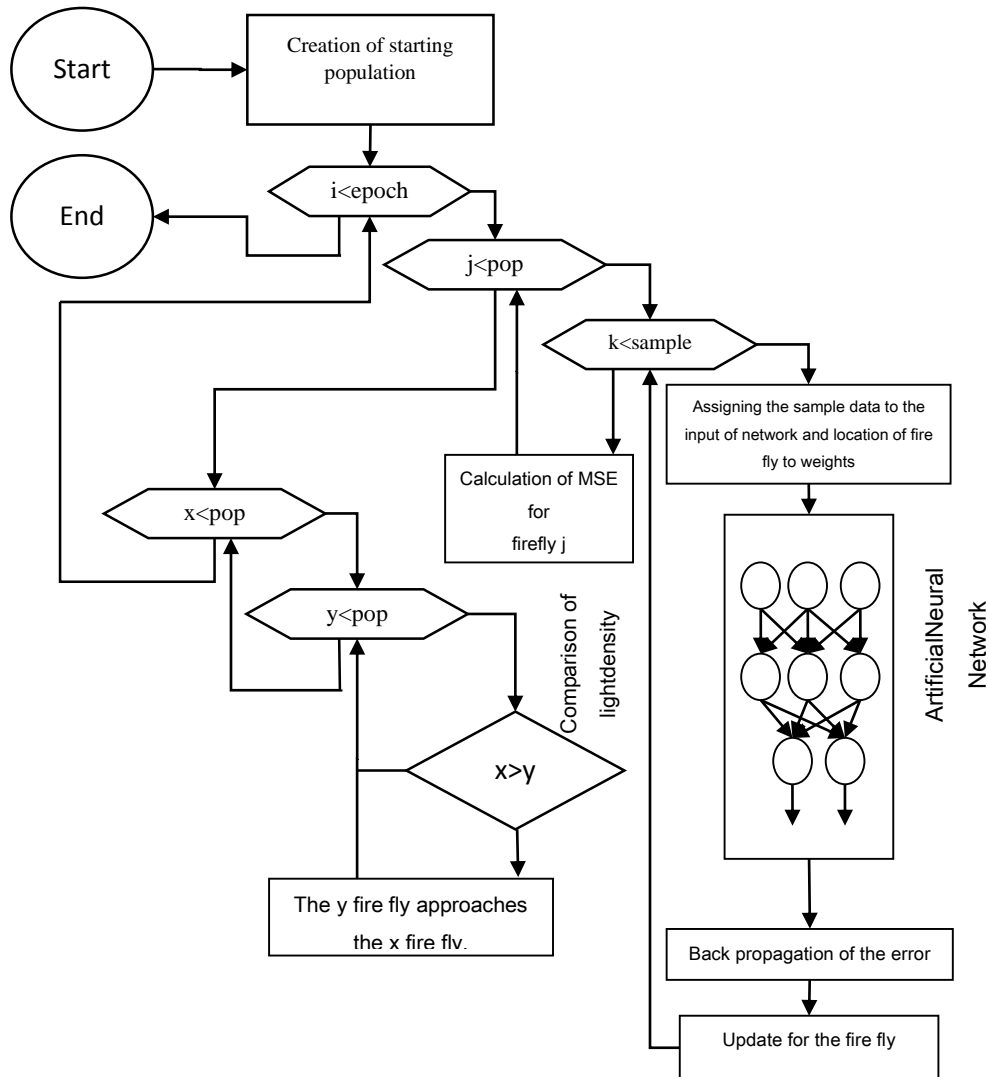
Start

Creation of starting population

i<epoch

End

j<pop

k<sample

Assigning the sample data to the input of network and location of fire fly to weights

Calculation of MSE for firefly j

x<pop

y<pop

Comparison of lightdensity

ArtificialNeural Network

x>y

The y fire fly approaches the x fire fly.

Back propagation of the error

Update for the fire fly